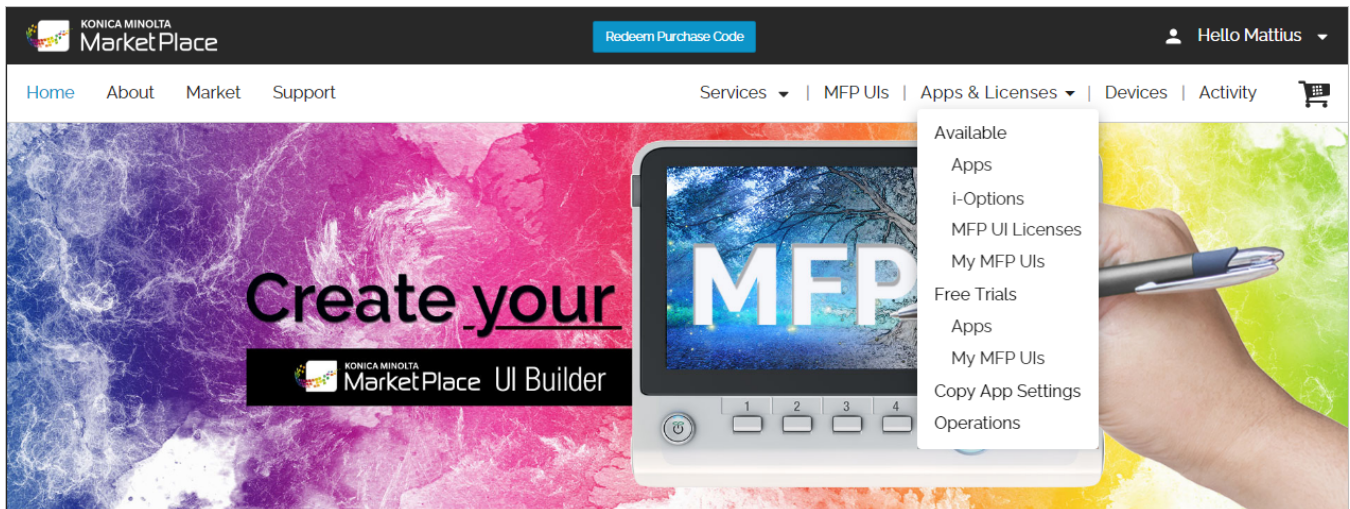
KONICA MINOLTA
MarketPlace

Redeem Purchase Code

Hello Mattius

Home About Market Support

Services | MFP UIs | Apps & Licenses | Devices | Activity

Available
Apps
i-Options
MFP UI Licenses
My MFP UIs
Free Trials
Apps
My MFP UIs
Copy App Settings
Operations

Create your

KONICA MINOLTA
MarketPlace UI Builder

MFP

1 2 3 4